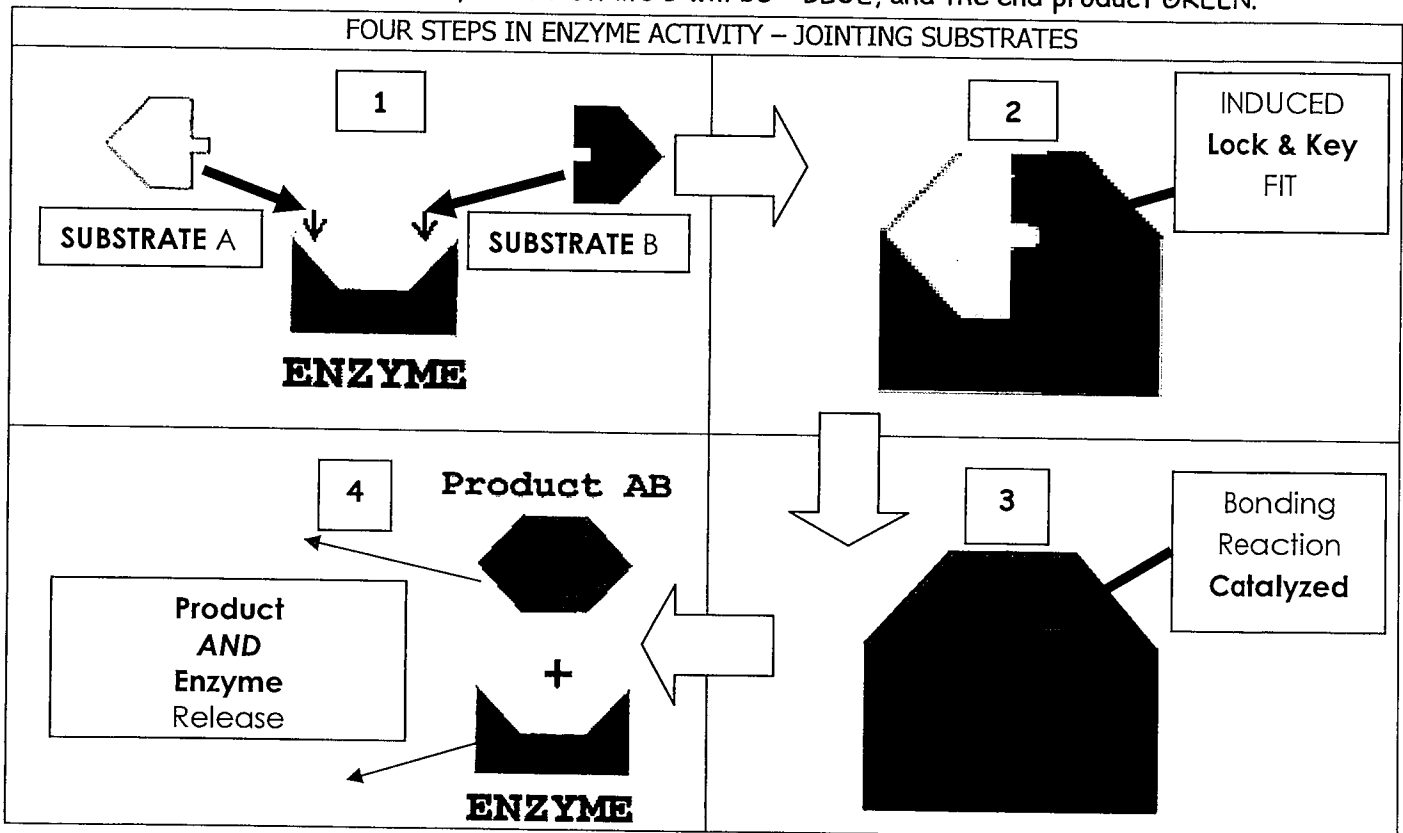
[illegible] will be BLUE, and the end product GREEN.

FOUR STEPS IN ENZYME ACTIVITY – JOINTING SUBSTRATES

1

SUBSTRATE A

SUBSTRATE B

ENZYME

2

INDUCED **Lock & Key** FIT

4

Product AB

Product *AND* Enzyme Release

+

ENZYME

3

Bonding Reaction **Catalyzed**